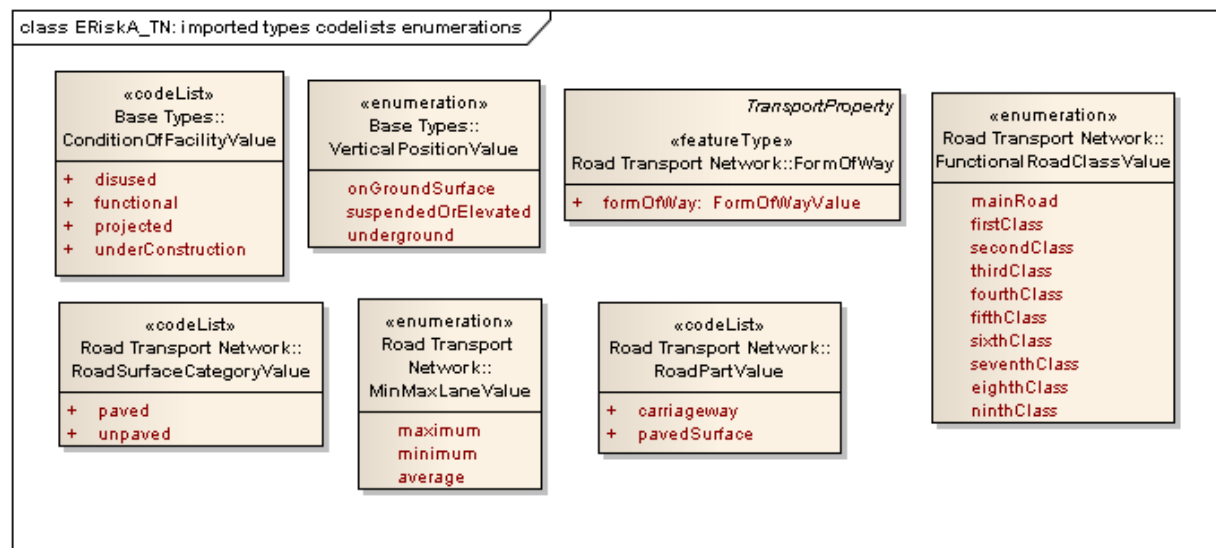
class ERiskA_TN: imported types codelists enumerations

«codeList»
Base Types::
ConditionOfFacilityValue

+ disused
+ functional
+ projected
+ underConstruction

«enumeration»
Base Types::
VerticalPositionValue

onGroundSurface
suspendedOrElevated
underground

TransportProperty

«featureType»
Road Transport Network::FormOfWay

+ formOfWay: FormOfWayValue

«enumeration»
Road Transport Network::
FunctionalRoadClassValue

mainRoad
firstClass
secondClass
thirdClass
fourthClass
fifthClass
sixthClass
seventhClass
eighthClass
ninthClass

«codeList»
Road Transport Network::
RoadSurfaceCategoryValue

+ paved
+ unpaved

«enumeration»
Road Transport
Network::
MinMaxLaneValue

maximum
minimum
average

«codeList»
Road Transport Network::
RoadPartValue

+ carriageway
+ pavedSurface